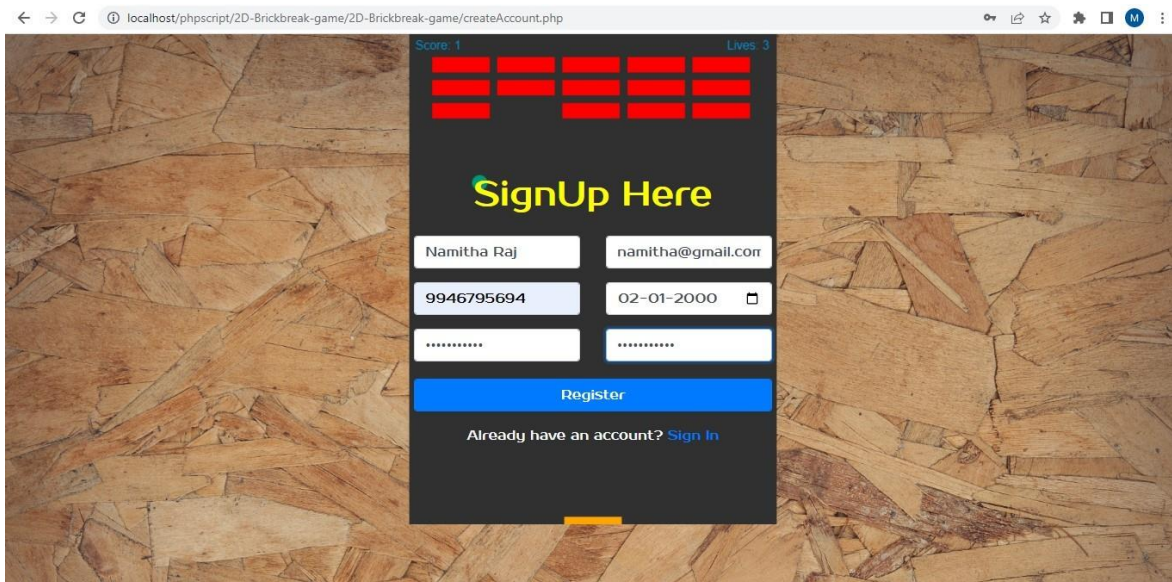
localhost/phpscript/2D-Brickbreak-game/2D-Brickbreak-game/createAccount.php

M

Score: 1

Lives: 3

SignUp Here

Namitha Raj

namitha@gmail.com

9946795694

02-01-2000

••••••••••

••••••••••

Register

Already have an account? Sign In